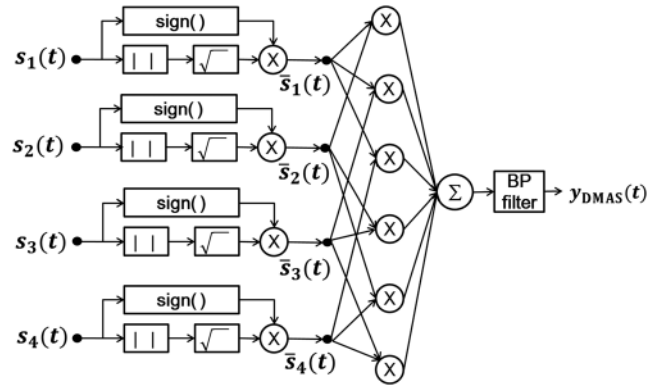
sign()

$s_1(t)$

| |

$\sqrt{\ }$

X

$\bar{s}_1(t)$

sign()

$s_2(t)$

| |

$\sqrt{\ }$

X

$\bar{s}_2(t)$

sign()

$s_3(t)$

| |

$\sqrt{\ }$

X

$\bar{s}_3(t)$

sign()

$s_4(t)$

| |

$\sqrt{\ }$

X

$\bar{s}_4(t)$

X

X

X

X

X

X

$\Sigma$

BP filter

$y_{DMAS}(t)$